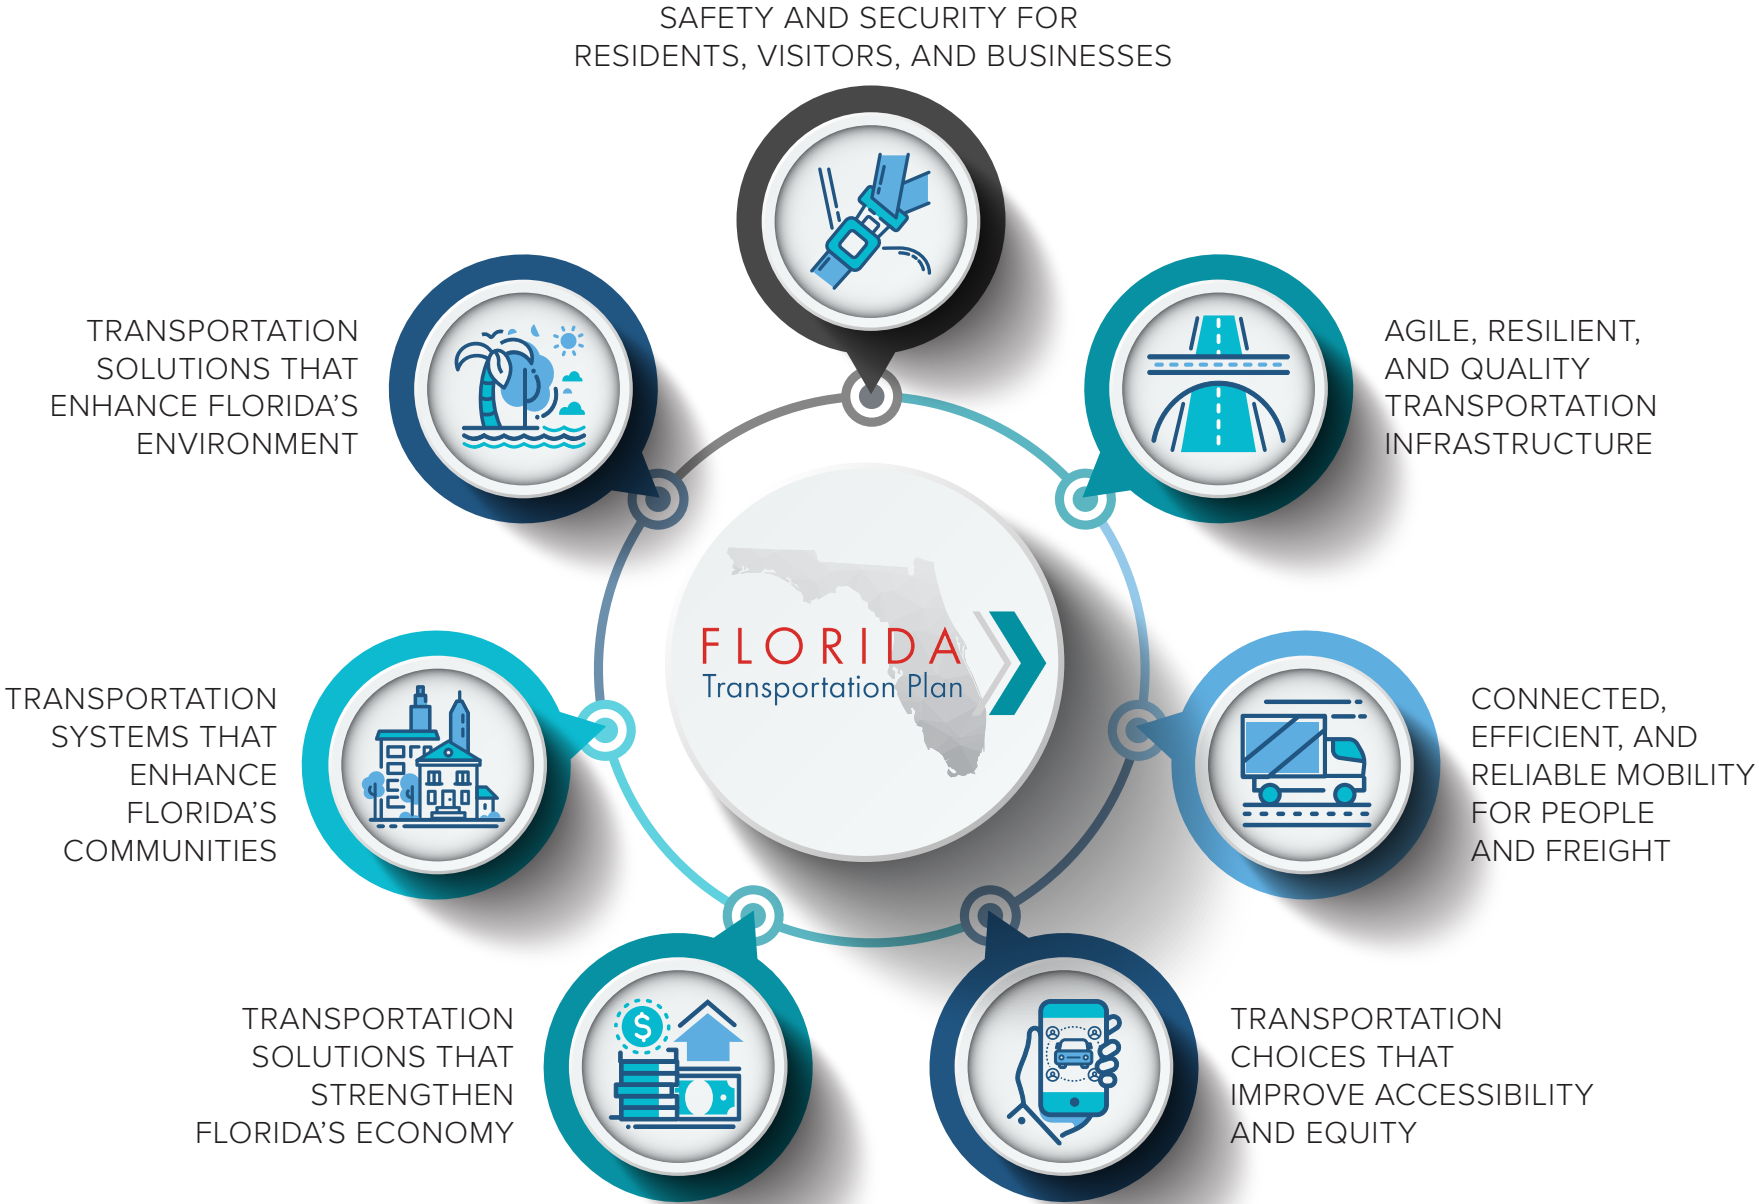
SAFETY AND SECURITY FOR RESIDENTS, VISITORS, AND BUSINESSES

TRANSPORTATION SOLUTIONS THAT ENHANCE FLORIDA'S ENVIRONMENT

AGILE, RESILIENT, AND QUALITY TRANSPORTATION INFRASTRUCTURE

FLORIDA Transportation Plan

TRANSPORTATION SYSTEMS THAT ENHANCE FLORIDA'S COMMUNITIES

CONNECTED, EFFICIENT, AND RELIABLE MOBILITY FOR PEOPLE AND FREIGHT

TRANSPORTATION SOLUTIONS THAT STRENGTHEN FLORIDA'S ECONOMY

TRANSPORTATION CHOICES THAT IMPROVE ACCESSIBILITY AND EQUITY